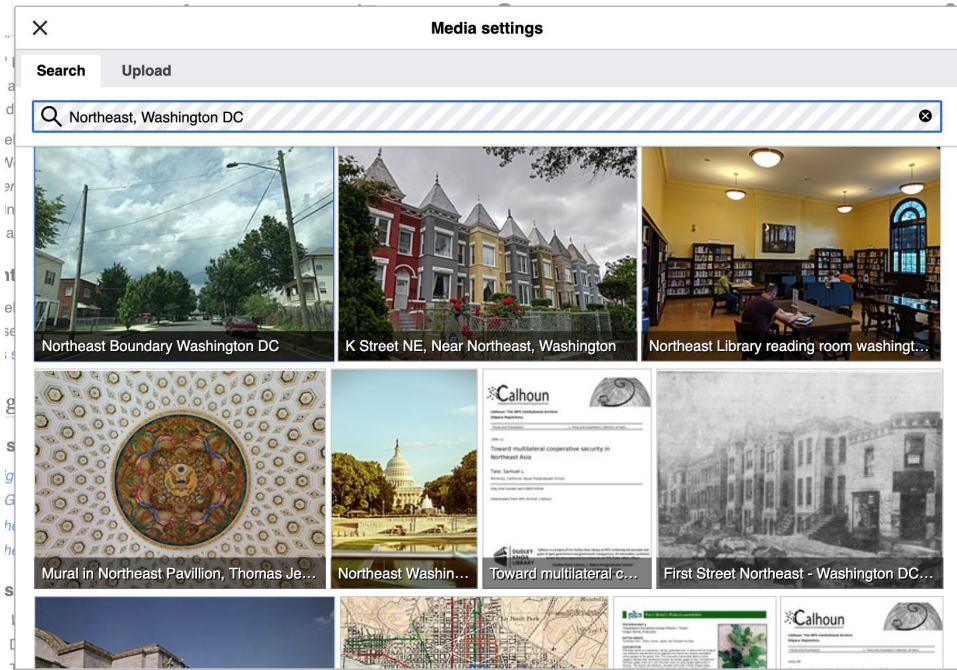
Media settings

Search
Upload

Northeast, Washington DC

Northeast Boundary Washington DC

K Street NE, Near Northeast, Washington

Northeast Library reading room washingt…

Mural in Northeast Pavillion, Thomas Je…

Northeast Washin…

Calhoun

Toward multilateral cooperative security in Northeast Asia

DUDLEY KNOX LIBRARY

Toward multilateral c…

First Street Northeast - Washington DC…

Calhoun